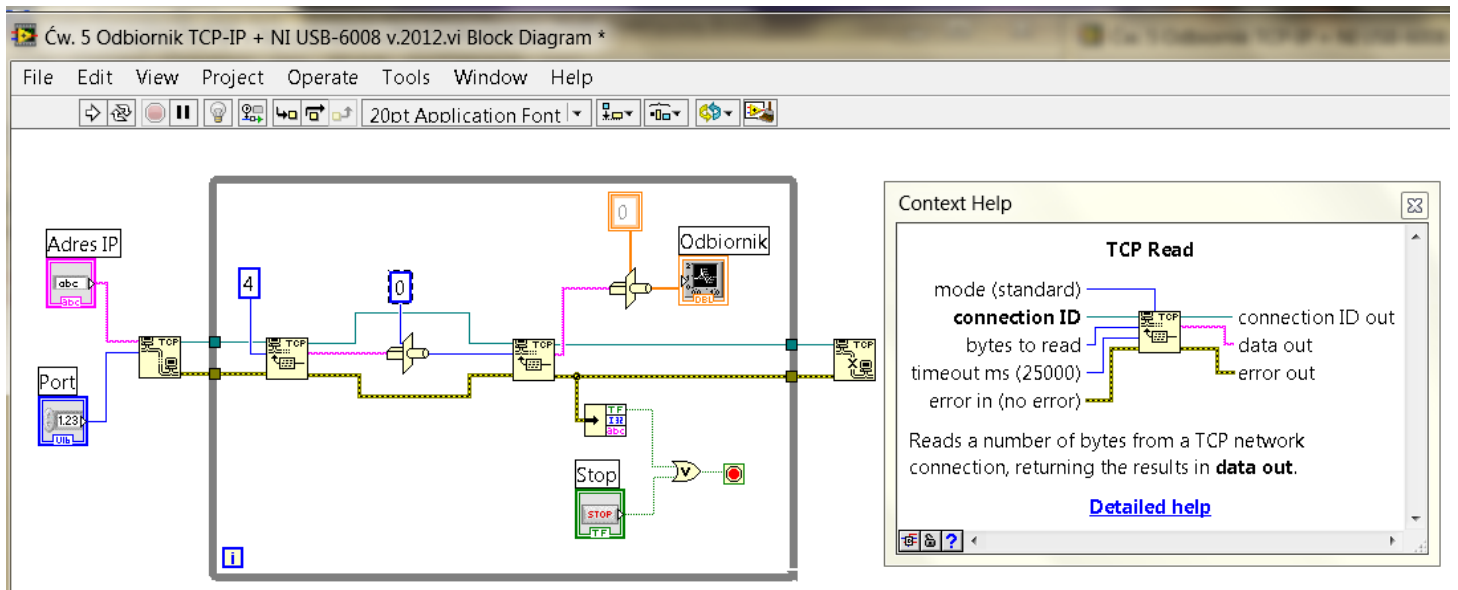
Ćw. 5 Odbiornik TCP-IP + NI USB-6008 v.2012.vi Block Diagram *

File Edit View Project Operate Tools Window Help

20pt Application Font

Adres IP
abc
Port
1.23
U16
TCP
4
TCP
0
TCP
0
Odbiornik
DBL
TCP
TF
abc
Stop
STOP
TF
i

Context Help

TCP Read

mode (standard)
connection ID
bytes to read
timeout ms (25000)
error in (no error)
TCP
connection ID out
data out
error out

Reads a number of bytes from a TCP network connection, returning the results in **data out**.

Detailed help